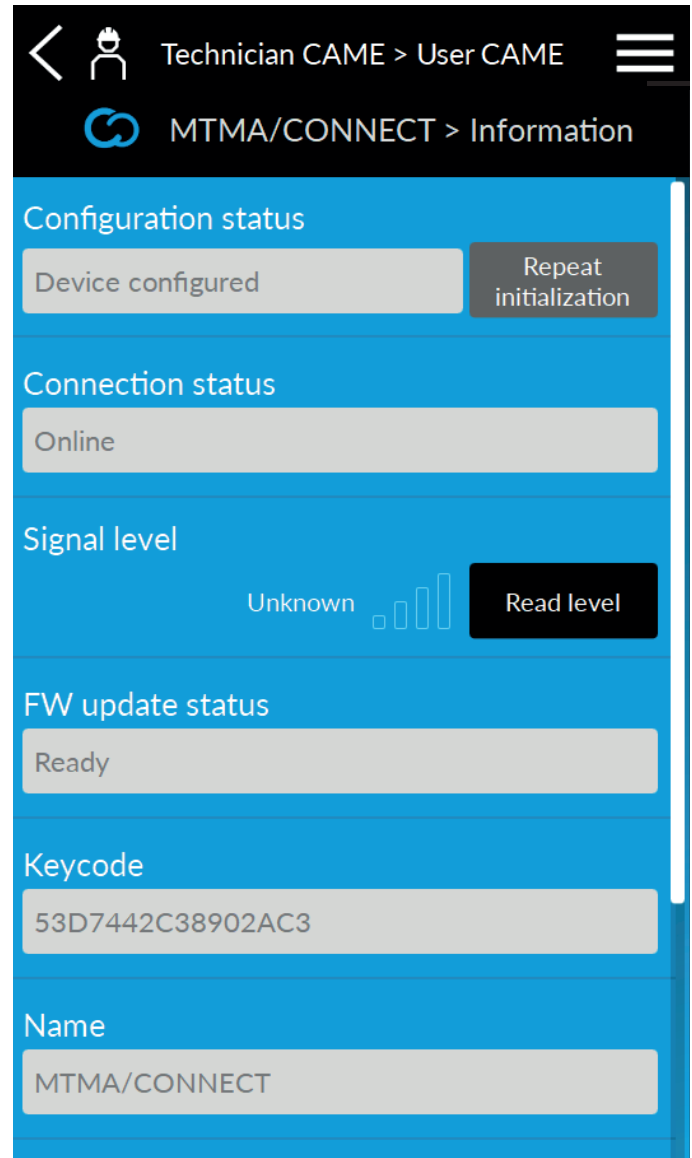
Technician CAME > User CAME

MTMA/CONNECT > Information

Configuration status

Device configured

Repeat initialization

Connection status

Online

Signal level

Unknown

Read level

FW update status

Ready

Keycode

53D7442C38902AC3

Name

MTMA/CONNECT